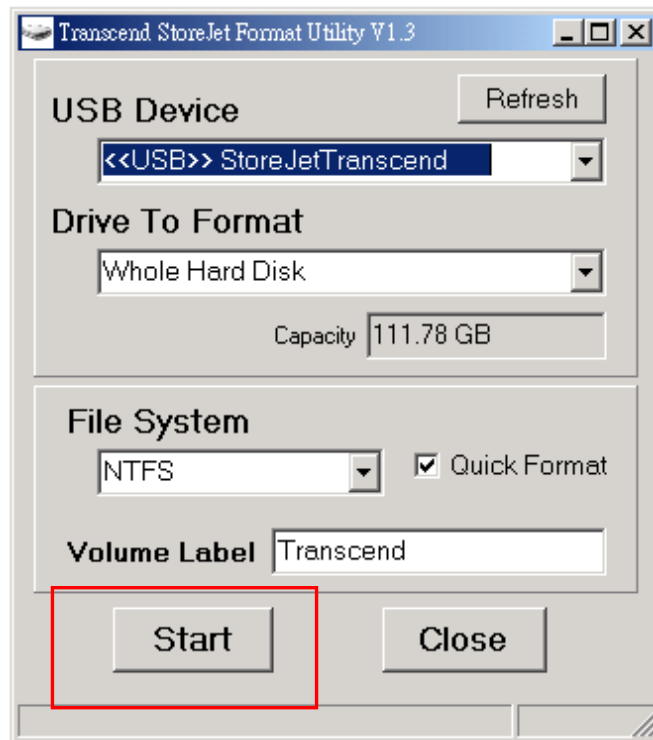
Transcend StoreJet Format Utility V1.3

USB Device

Refresh

<<USB>> StoreJetTranscend

Drive To Format

Whole Hard Disk

Capacity 111.78 GB

File System

NTFS

Quick Format

Volume Label Transcend

Start

Close